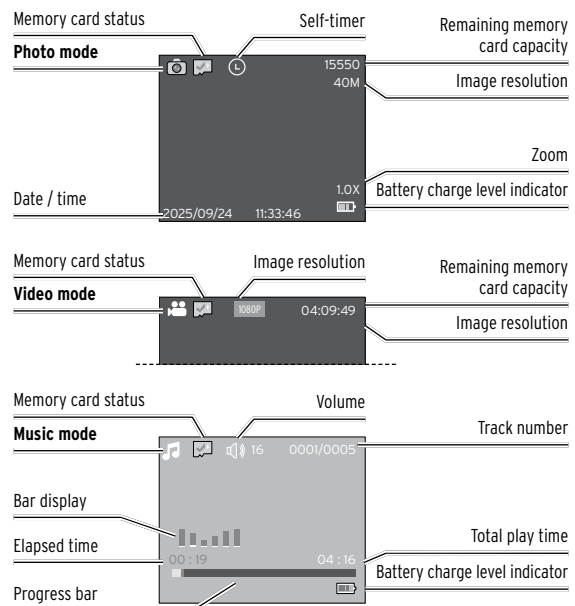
Memory card status
Self-timer
Remaining memory card capacity
Photo mode
15550
40M
Image resolution
Zoom
1.0X
Battery charge level indicator
Date / time
2025/09/24 11:33:46

Memory card status
Image resolution
Remaining memory card capacity
Video mode
1080P
04:09:49
Image resolution

Memory card status
Volume
Music mode
16
0001/0005
Track number
Bar display
Total play time
Elapsed time
00 : 19
04 : 16
Battery charge level indicator
Progress bar